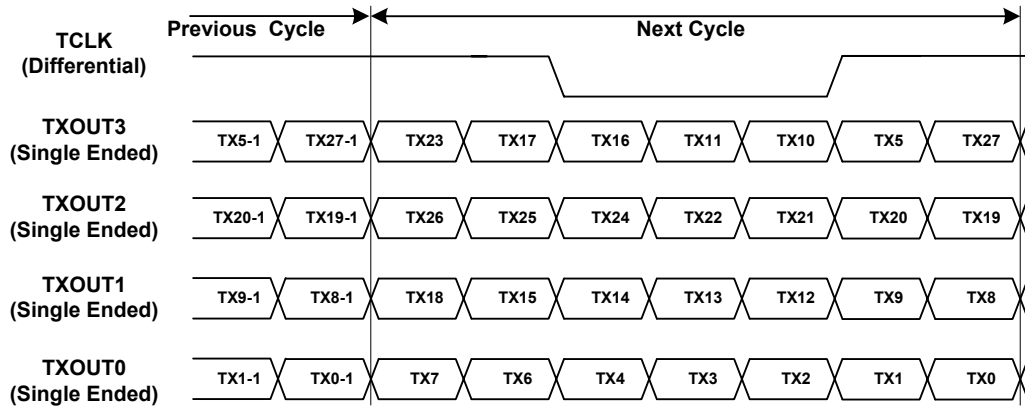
Previous Cycle

Next Cycle

TCLK (Differential)

TXOUT3 (Single Ended)

TX5-1 TX27-1 TX23 TX17 TX16 TX11 TX10 TX5 TX27

TXOUT2 (Single Ended)

TX20-1 TX19-1 TX26 TX25 TX24 TX22 TX21 TX20 TX19

TXOUT1 (Single Ended)

TX9-1 TX8-1 TX18 TX15 TX14 TX13 TX12 TX9 TX8

TXOUT0 (Single Ended)

TX1-1 TX0-1 TX7 TX6 TX4 TX3 TX2 TX1 TX0